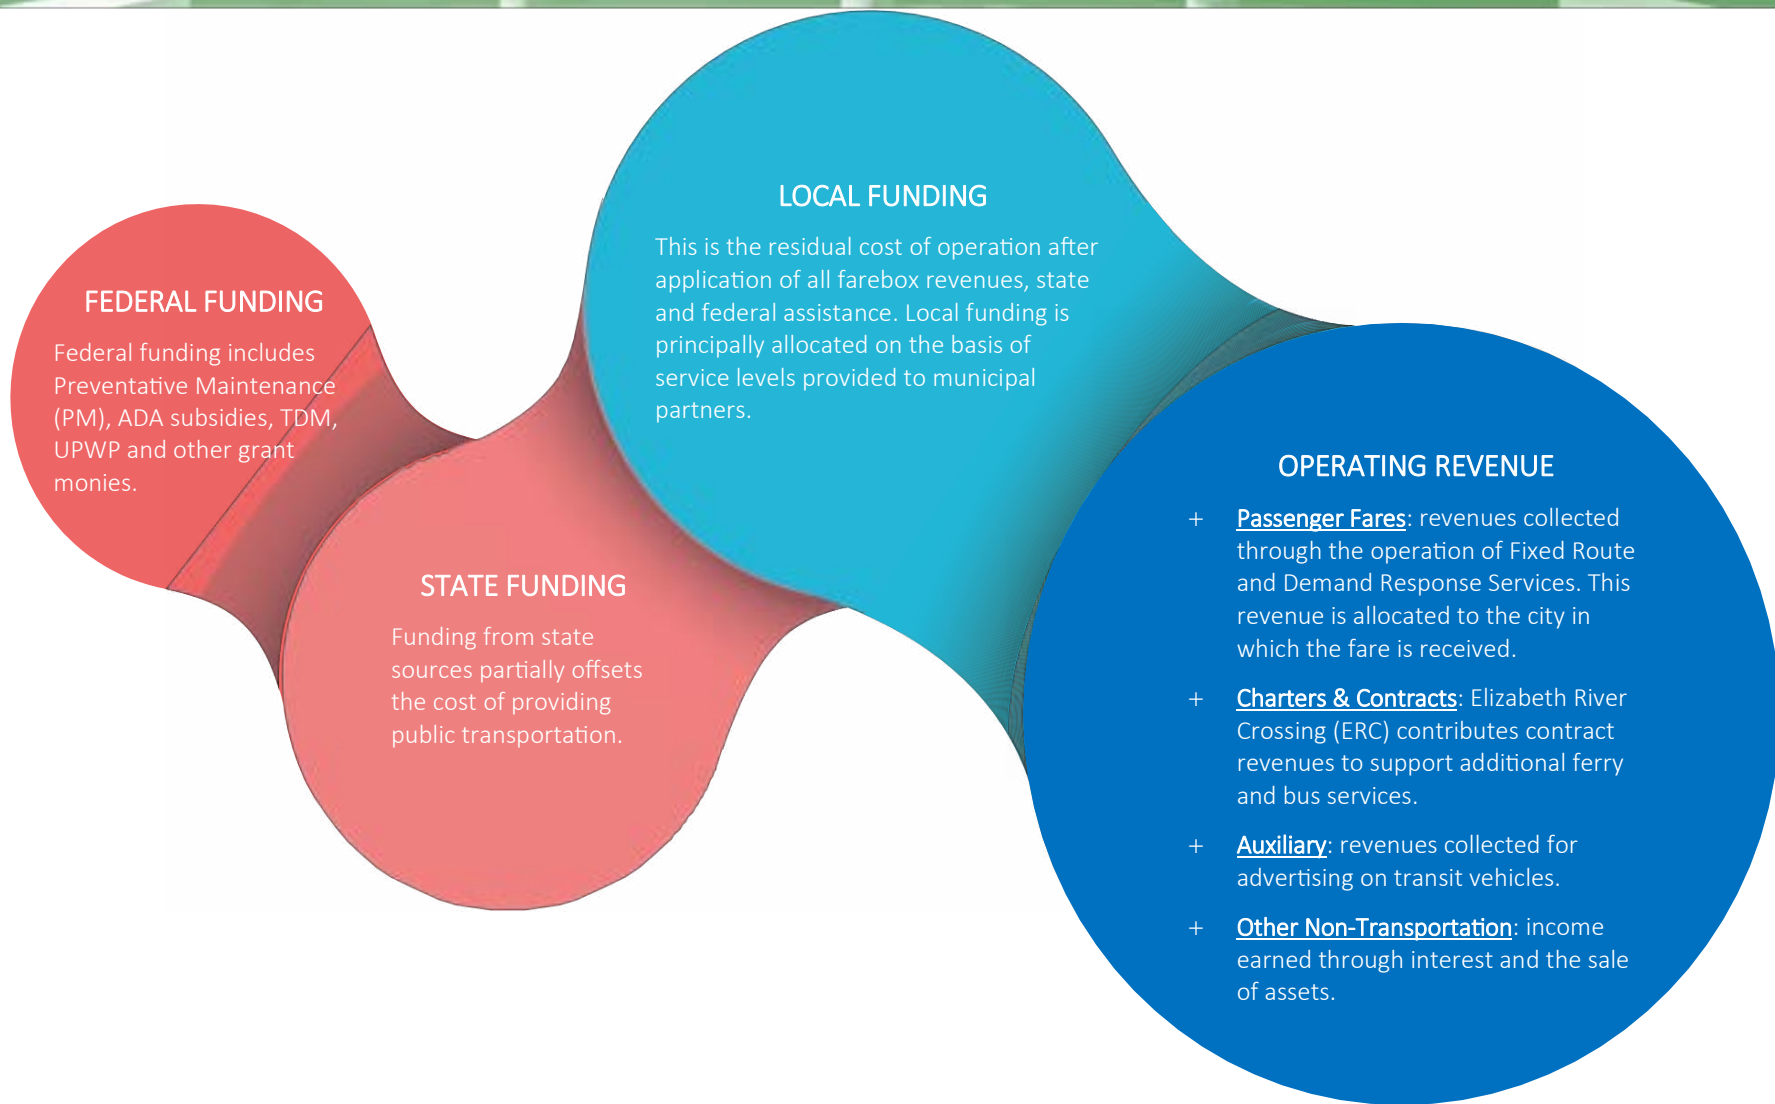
FEDERAL FUNDING

Federal funding includes Preventative Maintenance (PM), ADA subsidies, TDM, UPWP and other grant monies.

STATE FUNDING

Funding from state sources partially offsets the cost of providing public transportation.

LOCAL FUNDING

This is the residual cost of operation after application of all farebox revenues, state and federal assistance. Local funding is principally allocated on the basis of service levels provided to municipal partners.

OPERATING REVENUE

+ Passenger Fares: revenues collected through the operation of Fixed Route and Demand Response Services. This revenue is allocated to the city in which the fare is received.

+ Charters & Contracts: Elizabeth River Crossing (ERC) contributes contract revenues to support additional ferry and bus services.

+ Auxiliary: revenues collected for advertising on transit vehicles.

+ Other Non-Transportation: income earned through interest and the sale of assets.